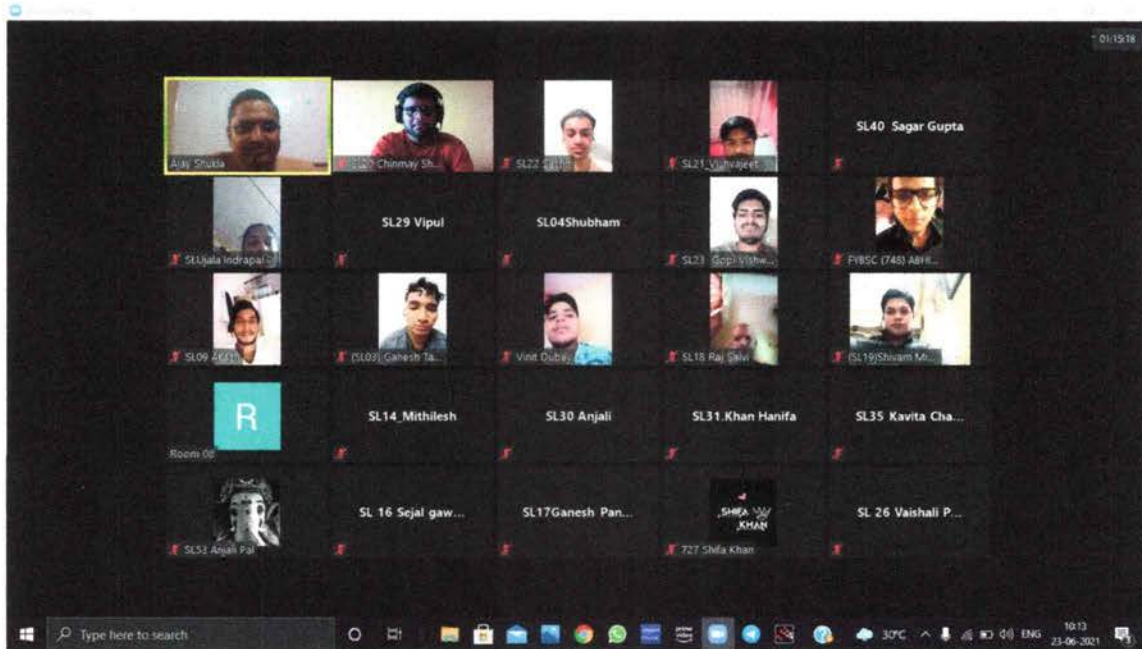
01:15:18

Ajay Shukla
SL20 Chinmay Sh...
SL22 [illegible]
SL21_Vishvajeet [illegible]
SL40 Sagar Gupta

SLUjala Indrapal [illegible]
SL29 Vipul
SL04Shubham
SL23 Gopi Vishw...
FYBSC (748) ABHI...

SL09 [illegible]
(SL03) Ganesh Ta...
Vinit Dubey
SL18 Raj Salvi
(SL19)Shivam M...

R
Room 00
SL14_Mithilesh
SL30 Anjali
SL31.Khan Hanifa
SL35 Kavita Cha...

SL53 Anjali Pal
SL 16 Sejal gaw...
SL17Ganesh Pan...
SHIFA KHAN
727 Shifa Khan
SL 26 Vaishali P...

Type here to search
30°C ENG 10:13 23-06-2021